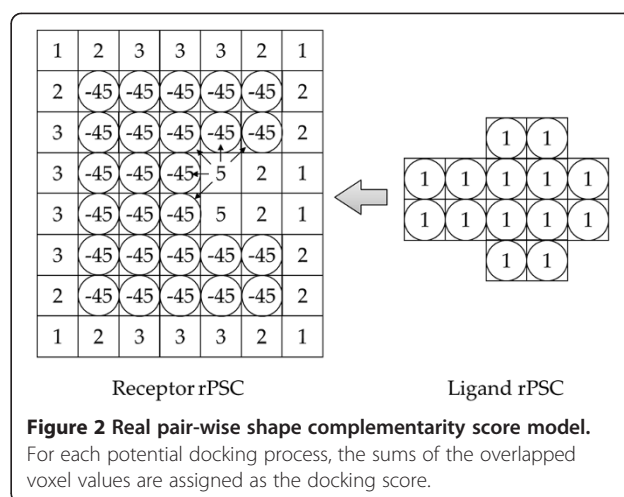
| 1 | 2 | 3 | 3 | 3 | 2 | 1 |
|---|---|---|---|---|---|---|
| 2 | -45 | -45 | -45 | -45 | -45 | 2 |
| 3 | -45 | -45 | -45 | -45 | -45 | 2 |
| 3 | -45 | -45 | -45 | 5 | 2 | 1 |
| 3 | -45 | -45 | -45 | 5 | 2 | 1 |
| 3 | -45 | -45 | -45 | -45 | -45 | 2 |
| 2 | -45 | -45 | -45 | -45 | -45 | 2 |
| 1 | 2 | 3 | 3 | 3 | 2 | 1 |

|   |   |   |   |   |
|---|---|---|---|---|
|   |   | 1 | 1 |   |
| 1 | 1 | 1 | 1 | 1 |
| 1 | 1 | 1 | 1 | 1 |
|   |   | 1 | 1 |   |

Receptor rPSC

Ligand rPSC

**Figure 2 Real pair-wise shape complementarity score model.** For each potential docking process, the sums of the overlapped voxel values are assigned as the docking score.